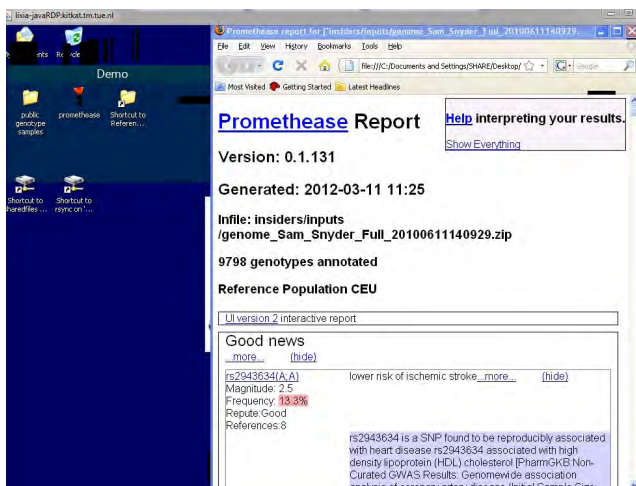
ixia-javaRDP.kitkat.tm.tue.nl

Recycle

Demo

public genotype samples

promethease

Shortcut to Referen...

Shortcut to haredfiles ...

Shortcut to rsync on ...

Promethease report for ["insiders/inputs/genome_Sam_Snyder_Full_20100611140929...

File Edit View History Bookmarks Tools Help

file:///C:/Documents and Settings/SHARE/Desktop/

Google

Most Visited Getting Started Latest Headlines

Promethease Report

Help interpreting your results.

Show Everything

Version: 0.1.131

Generated: 2012-03-11 11:25

Infile: insiders/inputs /genome_Sam_Snyder_Full_20100611140929.zip

9798 genotypes annotated

Reference Population CEU

UI version 2 interactive report

Good news

...more... (hide)

rs2943634(A;A)
Magnitude: 2.5
Frequency: 13.3%
Repute:Good
References:8

lower risk of ischemic stroke ...more... (hide)

rs2943634 is a SNP found to be reproducibly associated with heart disease rs2943634 associated with high density lipoprotein (HDL) cholesterol [PharmGKB:Non-Curated GWAS Results: Genomewide association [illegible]